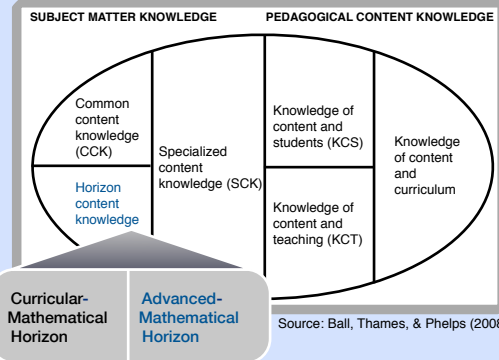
SUBJECT MATTER KNOWLEDGE

PEDAGOGICAL CONTENT KNOWLEDGE

Common content knowledge (CCK)

Horizon content knowledge

Specialized content knowledge (SCK)

Knowledge of content and students (KCS)

Knowledge of content and teaching (KCT)

Knowledge of content and curriculum

Curricular-Mathematical Horizon

Advanced-Mathematical Horizon

Source: Ball, Thames, & Phelps (2008